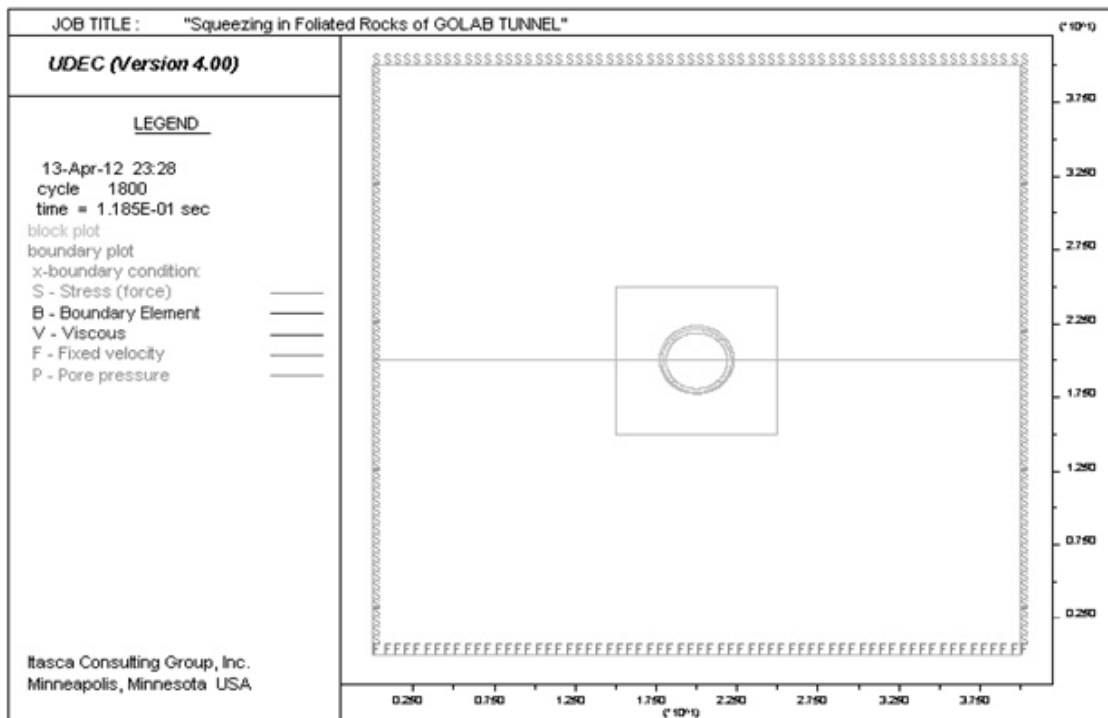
JOB TITLE : "Squeezing in Foliated Rocks of GOLAB TUNNEL"

UDEC (Version 4.00)

LEGEND

13-Apr-12 23:28
cycle 1800
time = 1.185E-01 sec
block plot
boundary plot
x-boundary condition:
S - Stress (force)
B - Boundary Element
V - Viscous
F - Fixed velocity
P - Pore pressure

Itasca Consulting Group, Inc.
Minneapolis, Minnesota USA

SSSSSSSSSSSSSSSSSSSSSSSSSSSSSSSSSSSSSSSSSSSSSSSSSSSSSSSSSSSSSS

FFFFFFFFFFFFFFFFFFFFFFFFFFFFFFFFFFFFFFFFFFFFFFFFFFFFFFFFFFFFFF

(*10^1)
3.750
3.250
2.750
2.250
1.750
1.250
0.750
0.250

0.250 0.750 1.250 1.750 2.250 2.750 3.250 3.750
(*10^1)